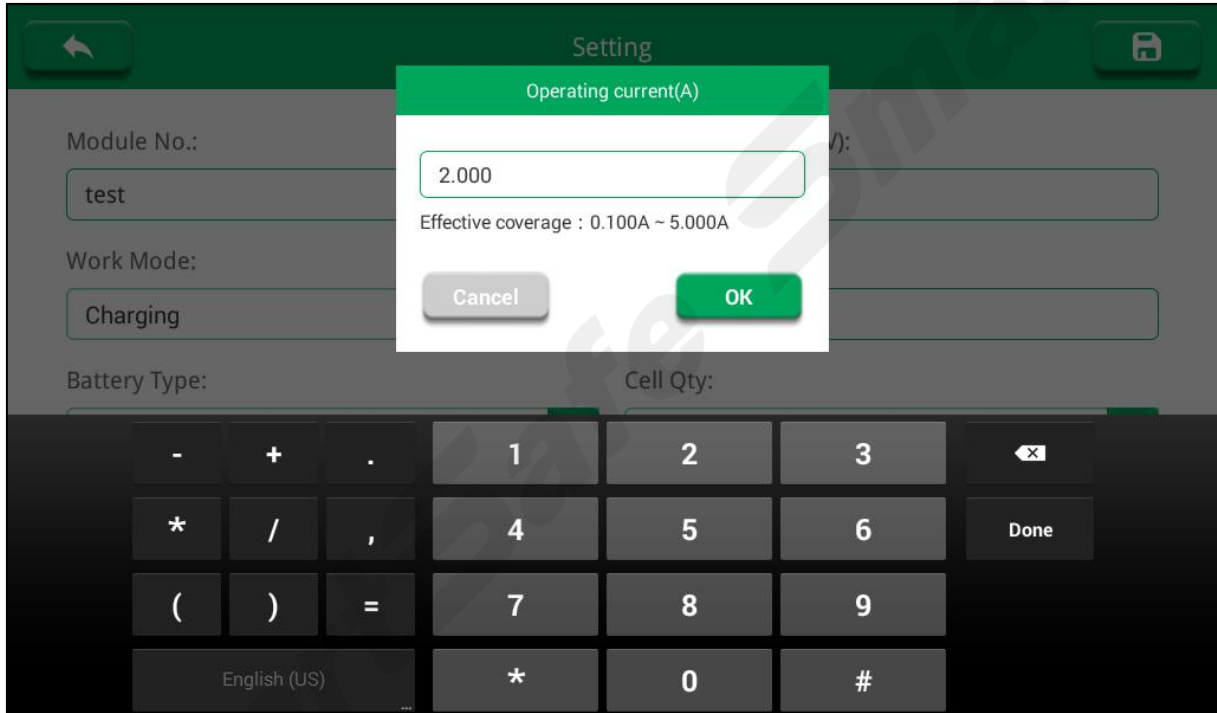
Setting

Operating current(A)

2.000

Effective coverage：0.100A ~ 5.000A

Cancel

OK

Module No.:

test

Work Mode:

Charging

Battery Type:

Cell Qty:

- + . 1 2 3

* / , 4 5 6 Done

( ) = 7 8 9

English (US) * 0 #